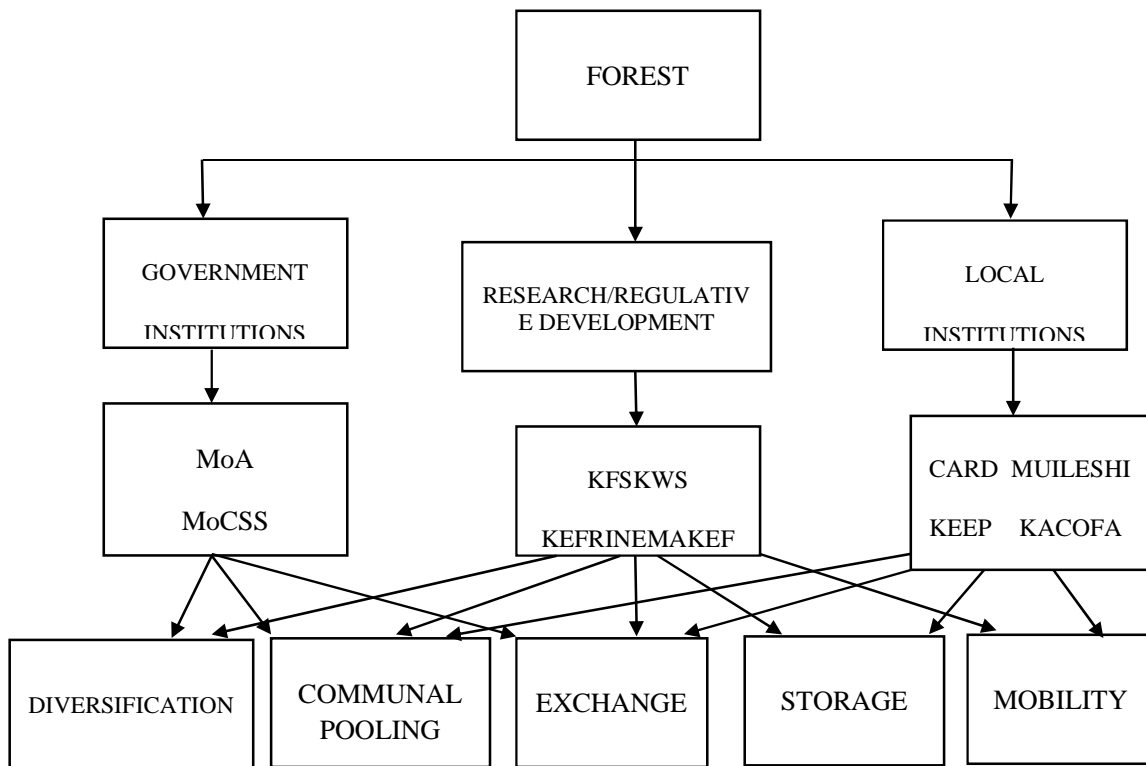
FOREST

GOVERNMENT INSTITUTIONS

RESEARCH/REGULATIVE DEVELOPMENT

LOCAL INSTITUTIONS

MoA

MoCSS

KFSKWS

KEFRINEMAKEF

CARD MUILESHI

KEEP KACOFA

DIVERSIFICATION

COMMUNAL POOLING

EXCHANGE

STORAGE

MOBILITY